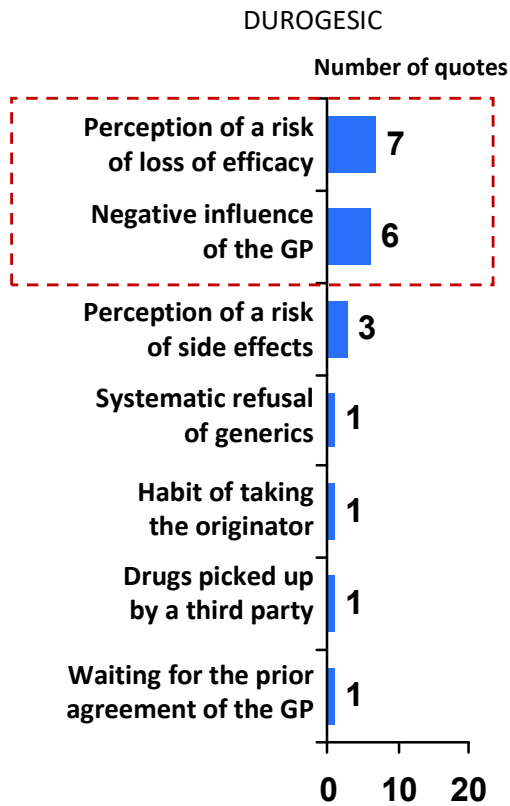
DUROGESIC

Number of quotes

Perception of a risk of loss of efficacy 7

Negative influence of the GP 6

Perception of a risk of side effects 3

Systematic refusal of generics 1

Habit of taking the originator 1

Drugs picked up by a third party 1

Waiting for the prior agreement of the GP 1

0 10 20